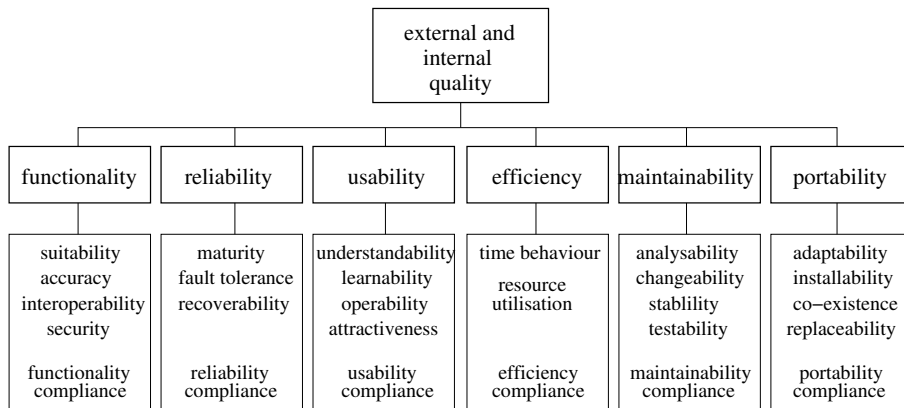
external and internal quality

functionality

reliability

usability

efficiency

maintainability

portability

suitability
accuracy
interoperability
security

functionality compliance

maturity
fault tolerance
recoverability

reliability compliance

understandability
learnability
operability
attractiveness

usability compliance

time behaviour

resource utilisation

efficiency compliance

analysability
changeability
stablility
testability

maintainability compliance

adaptability
installability
co−existence
replaceability

portability compliance